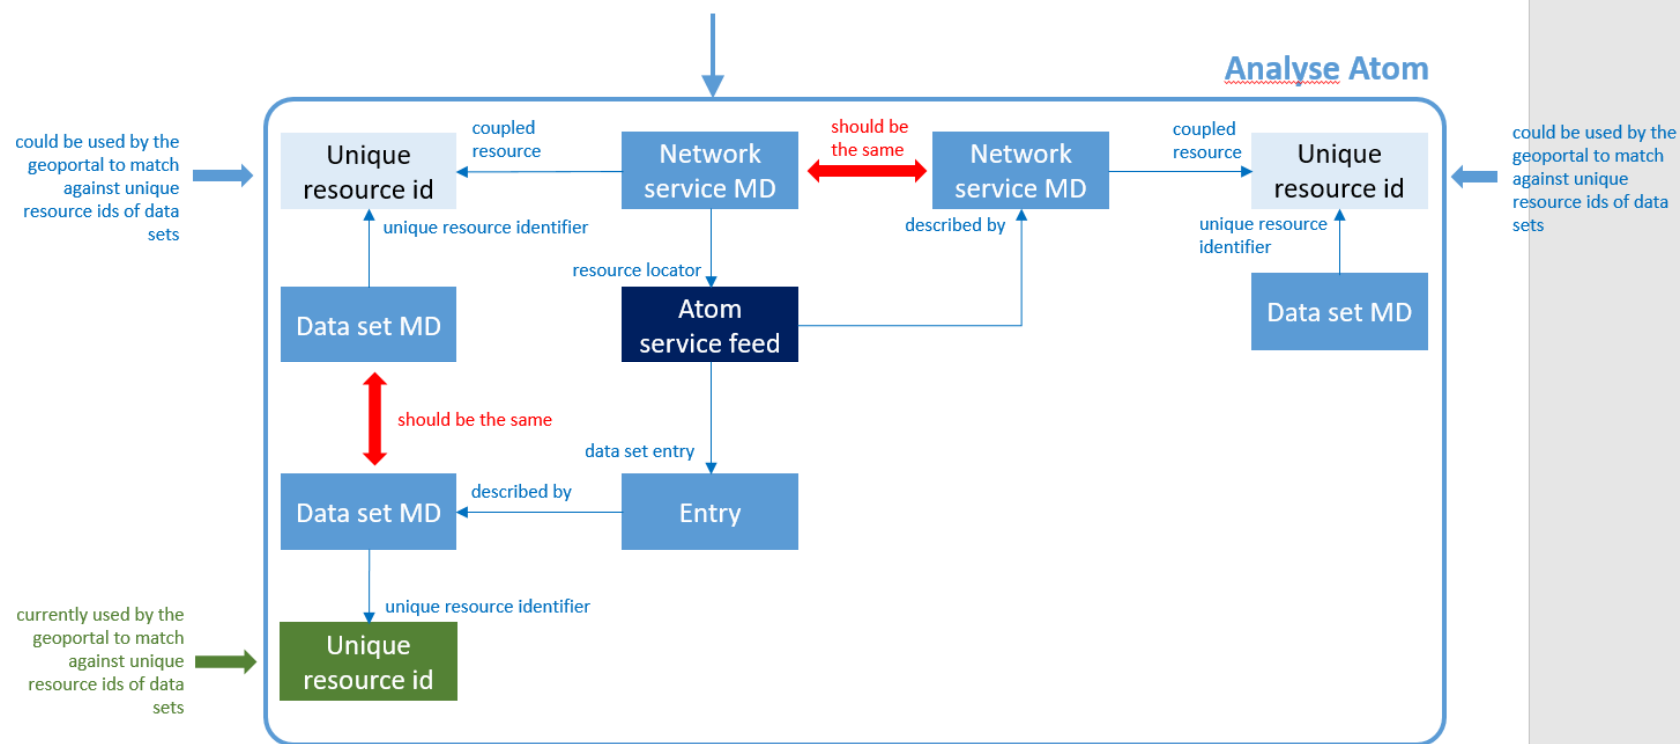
Analyse Atom

could be used by the geoportal to match against unique resource ids of data sets

Unique resource id

coupled resource

Network service MD

should be the same

Network service MD

coupled resource

Unique resource id

could be used by the geoportal to match against unique resource ids of data sets

unique resource identifier

described by

unique resource identifier

resource locator

Data set MD

Atom service feed

Data set MD

should be the same

data set entry

Data set MD

described by

Entry

unique resource identifier

currently used by the geoportal to match against unique resource ids of data sets

Unique resource id